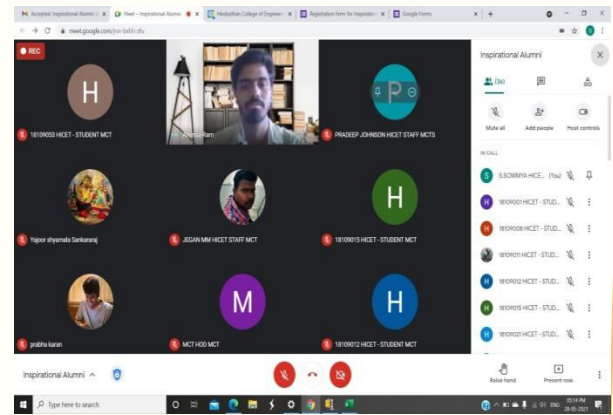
Accepted Inspirational Alumni
Meet - Inspirational Alumni
Hindusthan College of Engineeri
Registration form for Inspiration
Google Forms

meet.google.com/jsv-bddn-dfu

REC

H
18109053 HICET - STUDENT MCT

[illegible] Ram

P
PRADEEP JOHNSON HICET STAFF MCTS

Yajoor shyamala Sankararaj

JEGAN MM HICET STAFF MCT

H
18109015 HICET - STUDENT MCT

prabha karan

M
MCT HOD MCT

H
18109012 HICET - STUDENT MCT

Inspirational Alumni
(36)
Mute all
Add people
Host controls
IN CALL
S.SOWMYA HICE... (You)
18109001 HICET - STUD...
18109008 HICET - STUD...
18109011 HICET - STUD...
18109012 HICET - STUD...
18109015 HICET - STUD...
18109021 HICET - STUD...

Inspirational Alumni
Raise hand
Present now

Type here to search
ENG
03:14 PM
28-05-2021